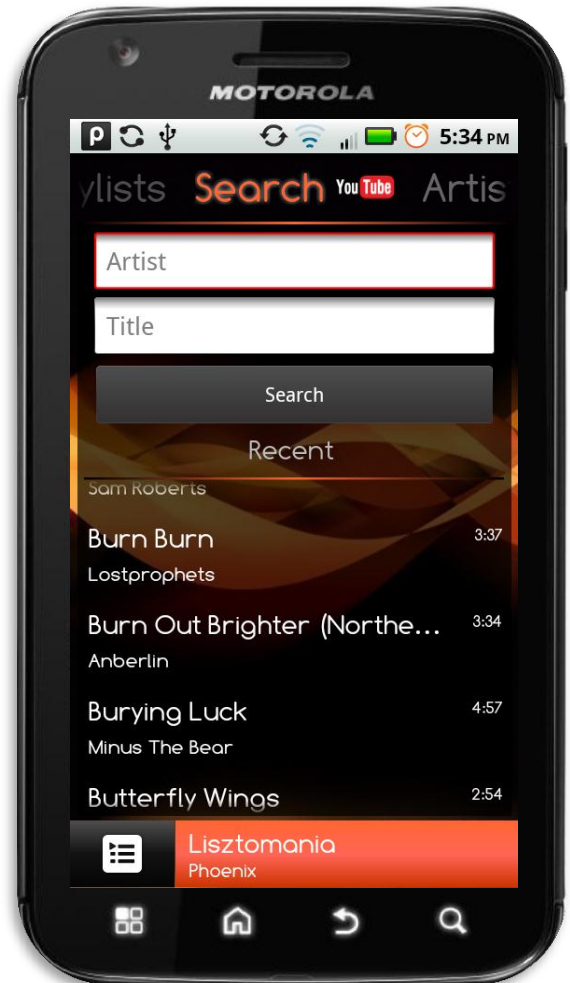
MOTOROLA

5:34 PM

ylists Search YouTube Artis

Artist

Title

Search

Recent

Sam Roberts

Burn Burn 3:37
Lostprophets

Burn Out Brighter (Northe... 3:34
Anberlin

Burying Luck 4:57
Minus The Bear

Butterfly Wings 2:54

Lisztomania
Phoenix